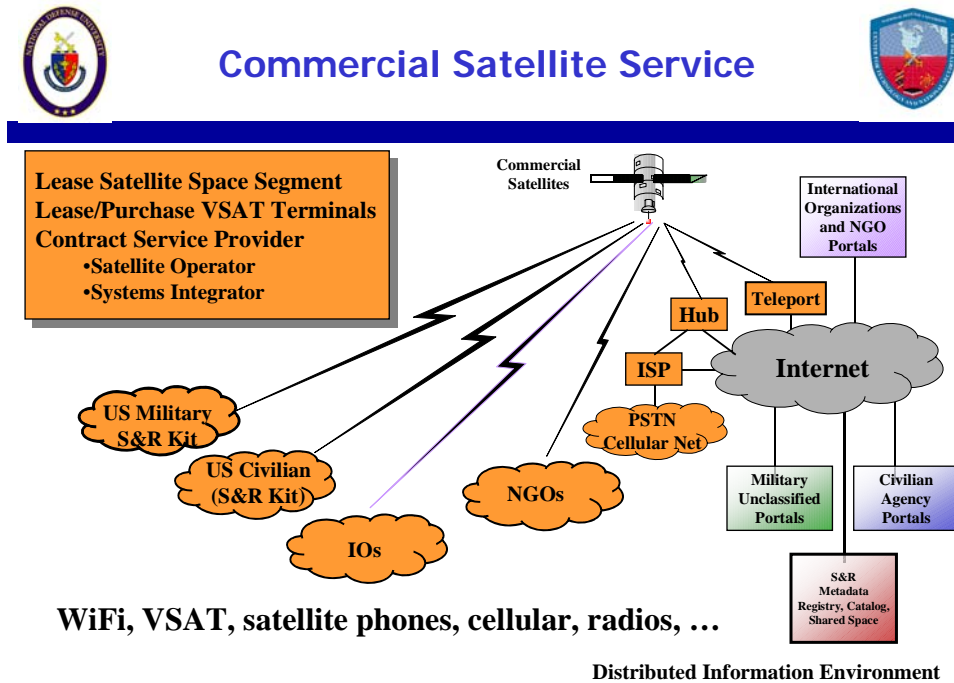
Commercial Satellite Service

Lease Satellite Space Segment
Lease/Purchase VSAT Terminals
Contract Service Provider
•Satellite Operator
•Systems Integrator

Commercial Satellites

International Organizations and NGO Portals

Teleport

Hub

ISP

Internet

PSTN Cellular Net

US Military S&R Kit

US Civilian (S&R Kit)

NGOs

IOs

Military Unclassified Portals

Civilian Agency Portals

S&R Metadata Registry, Catalog, Shared Space

WiFi, VSAT, satellite phones, cellular, radios, …

Distributed Information Environment